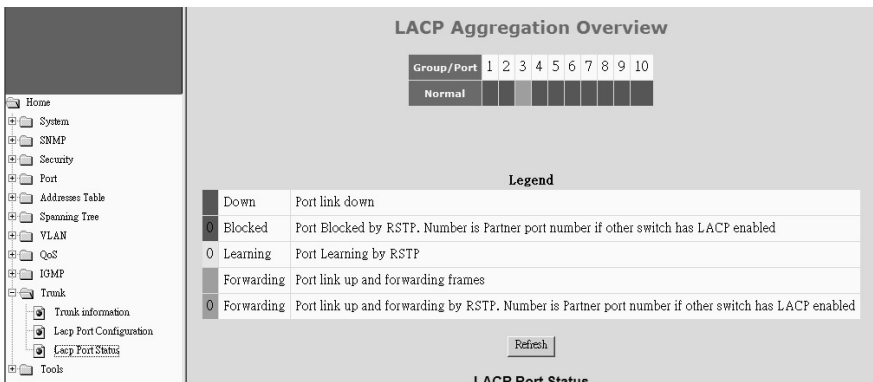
Home
System
SNMP
Security
Port
Addresses Table
Spanning Tree
VLAN
QoS
IGMP
Trunk
Trunk information
Lacp Port Configuration
Lacp Port Status
Tools

LACP Aggregation Overview

| Group/Port | 1 | 2 | 3 | 4 | 5 | 6 | 7 | 8 | 9 | 10 |
|---|---|---|---|---|---|---|---|---|---|---|
| Normal | | | | | | | | | | |

Legend

| | | |
|---|---|---|
| | Down | Port link down |
| 0 | Blocked | Port Blocked by RSTP. Number is Partner port number if other switch has LACP enabled |
| 0 | Learning | Port Learning by RSTP |
| | Forwarding | Port link up and forwarding frames |
| 0 | Forwarding | Port link up and forwarding by RSTP. Number is Partner port number if other switch has LACP enabled |

Refresh

LACP Port Status